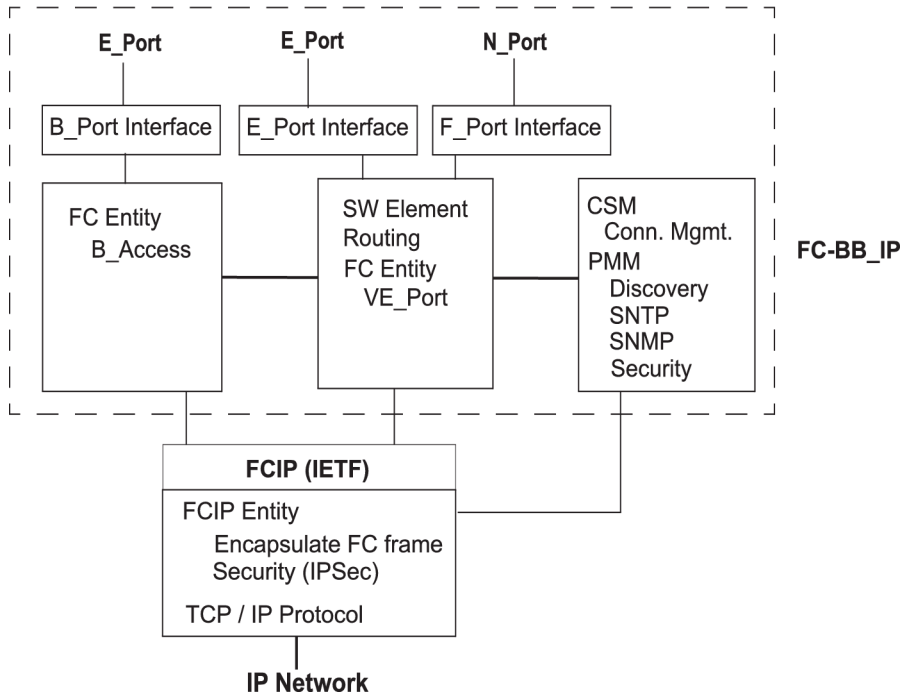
E_Port

E_Port

N_Port

B_Port Interface

E_Port Interface

F_Port Interface

FC Entity
B_Access

SW Element
Routing
FC Entity
VE_Port

CSM
Conn. Mgmt.
PMM
Discovery
SNTP
SNMP
Security

FC-BB_IP

FCIP (IETF)

FCIP Entity
Encapsulate FC frame
Security (IPSec)
TCP / IP Protocol

IP Network